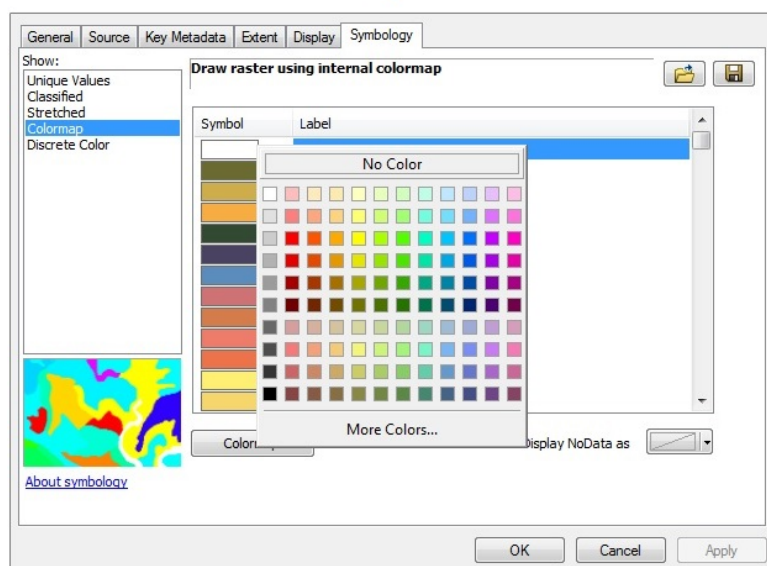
General | Source | Key Metadata | Extent | Display | Symbology

Show:
Unique Values
Classified
Stretched
Colormap
Discrete Color

Draw raster using internal colormap

Symbol | Label

No Color

More Colors...

Colorm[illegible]

Display NoData as

About symbology

OK
Cancel
Apply